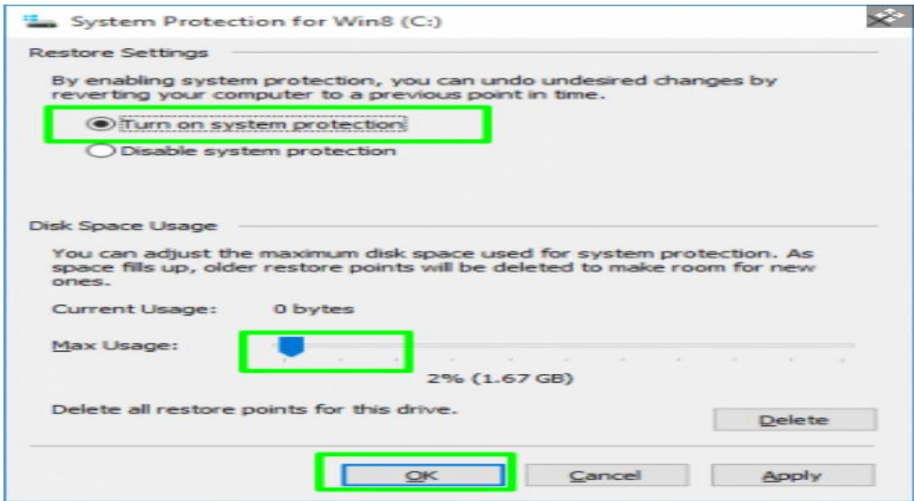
System Protection for Win8 (C:)

Restore Settings

By enabling system protection, you can undo undesired changes by reverting your computer to a previous point in time.

Turn on system protection

Disable system protection

Disk Space Usage

You can adjust the maximum disk space used for system protection. As space fills up, older restore points will be deleted to make room for new ones.

Current Usage: 0 bytes

Max Usage:

2% (1.67 GB)

Delete all restore points for this drive.

Delete

OK

Cancel

Apply